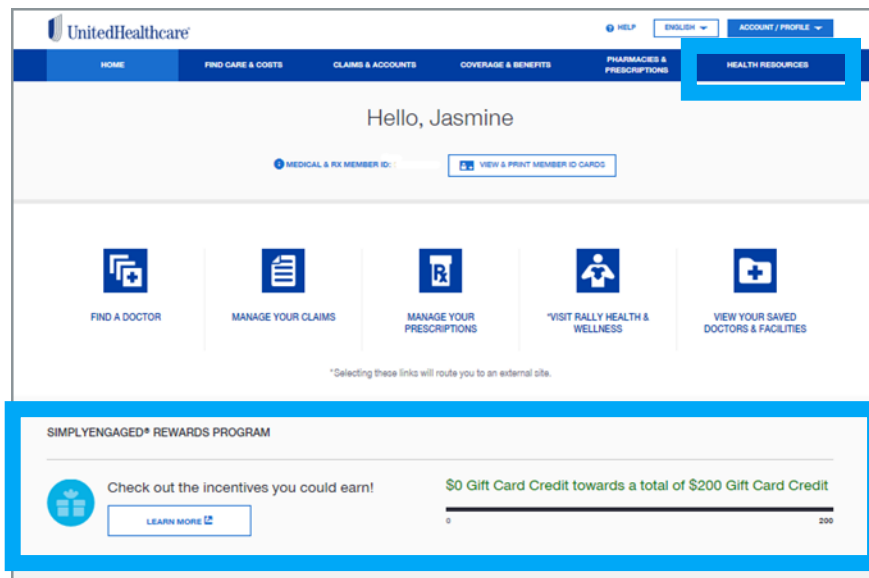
UnitedHealthcare

HELP ENGLISH ACCOUNT / PROFILE

HOME FIND CARE & COSTS CLAIMS & ACCOUNTS COVERAGE & BENEFITS PHARMACIES & PRESCRIPTIONS HEALTH RESOURCES

Hello, Jasmine

MEDICAL & RX MEMBER ID: VIEW & PRINT MEMBER ID CARDS

FIND A DOCTOR

MANAGE YOUR CLAIMS

MANAGE YOUR PRESCRIPTIONS

*VISIT RALLY HEALTH & WELLNESS

VIEW YOUR SAVED DOCTORS & FACILITIES

*Selecting these links will route you to an external site.

SIMPLYENGAGED® REWARDS PROGRAM

Check out the incentives you could earn!

LEARN MORE

$0 Gift Card Credit towards a total of $200 Gift Card Credit

0 200